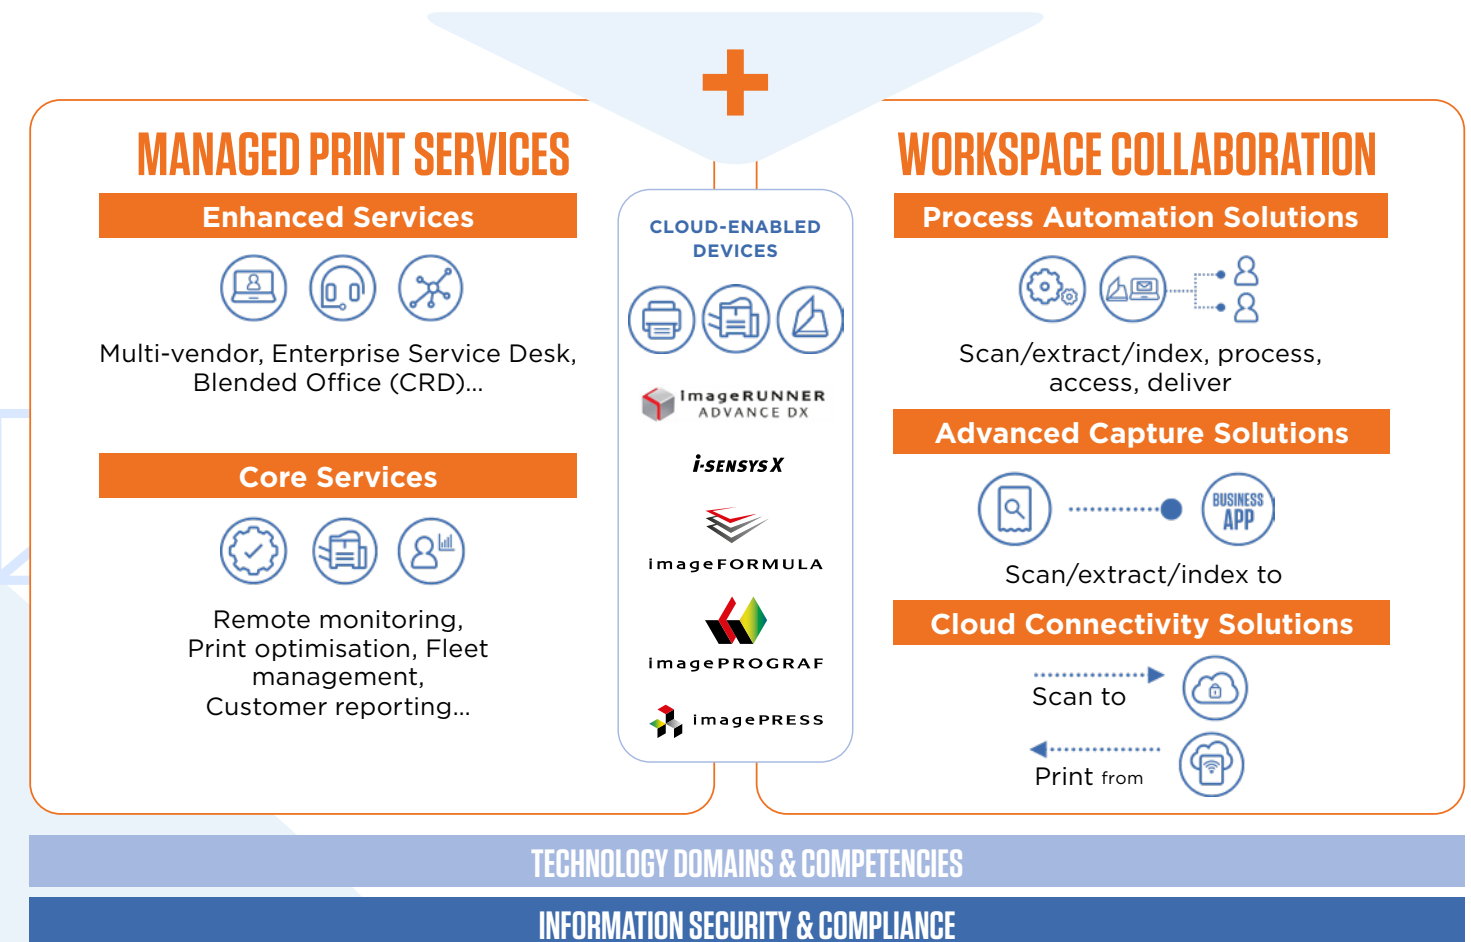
MANAGED PRINT SERVICES

Enhanced Services

Multi-vendor, Enterprise Service Desk, Blended Office (CRD)...

Core Services

Remote monitoring, Print optimisation, Fleet management, Customer reporting...

CLOUD-ENABLED DEVICES

imageRUNNER ADVANCE DX

i-SENSYS X

imageFORMULA

imagePROGRAF

imagePRESS

WORKSPACE COLLABORATION

Process Automation Solutions

Scan/extract/index, process, access, deliver

Advanced Capture Solutions

BUSINESS APP

Scan/extract/index to

Cloud Connectivity Solutions

Scan to

Print from

TECHNOLOGY DOMAINS & COMPETENCIES

INFORMATION SECURITY & COMPLIANCE